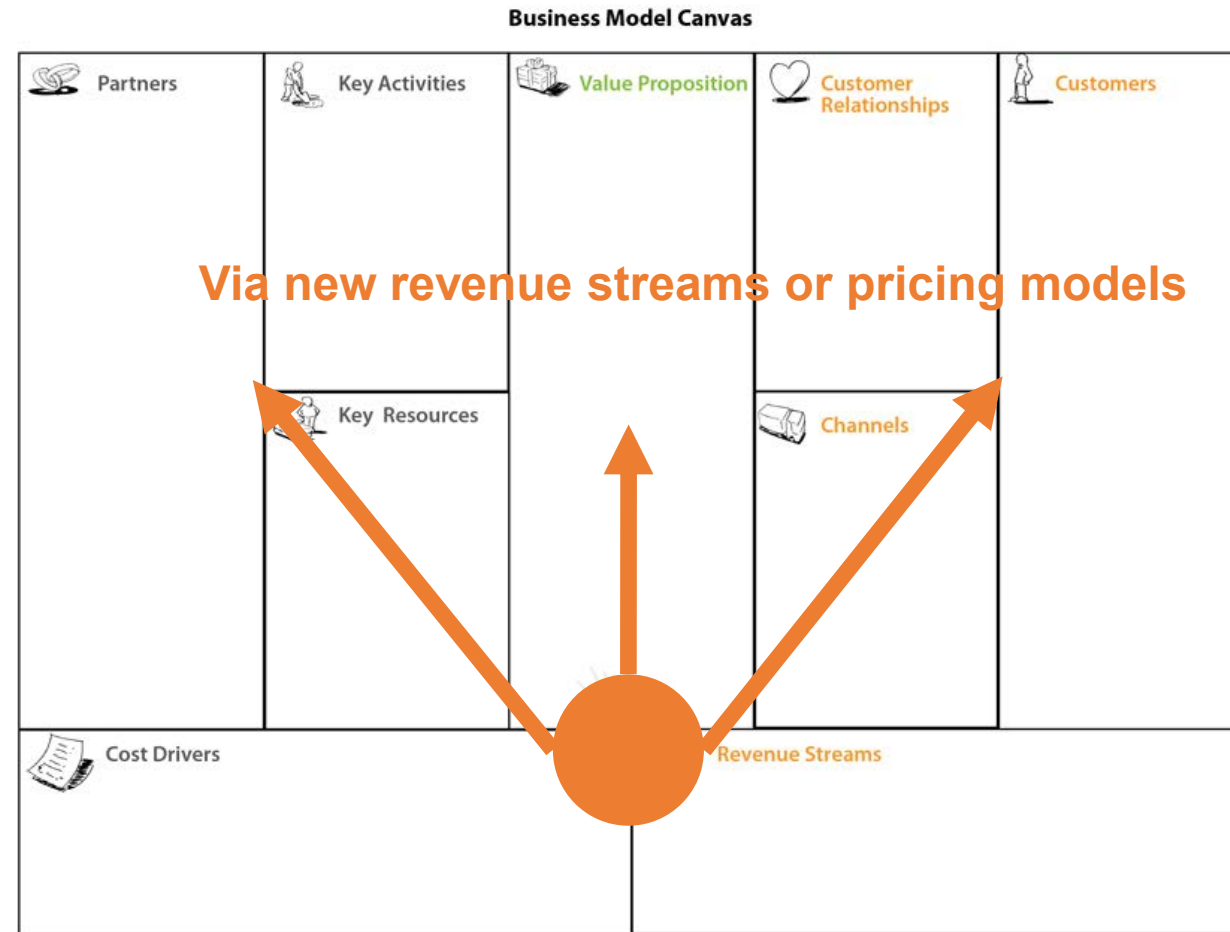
Business Model Canvas

Partners

Key Activities

Value Proposition

Customer Relationships

Customers

Via new revenue streams or pricing models

Key Resources

Channels

Cost Drivers

Revenue Streams